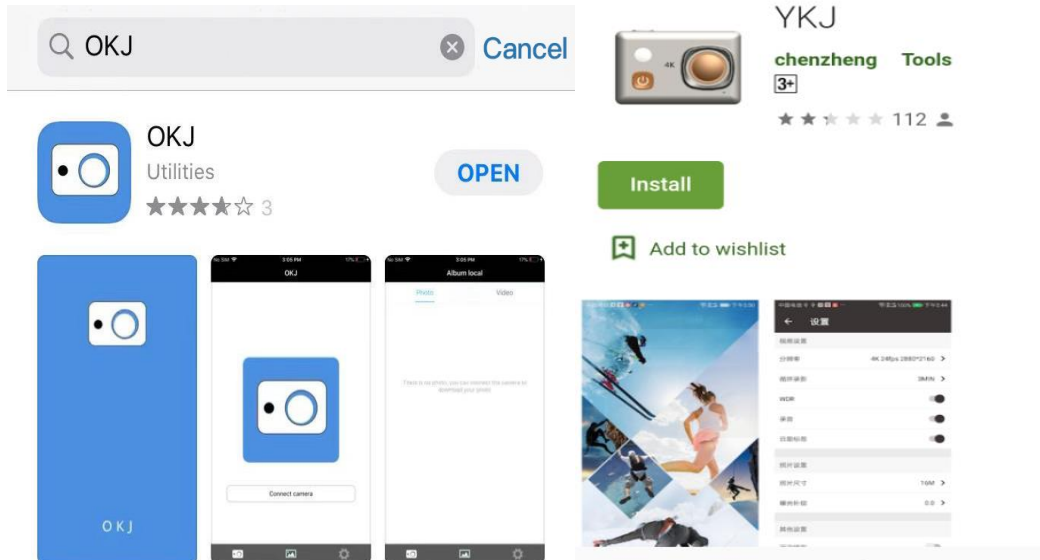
OKJ

Cancel

OKJ

Utilities

3

OPEN

OKJ

3:05 PM

OKJ

Connect camera

3:05 PM

Album local

Photo

Video

There is no photo, you can connect the camera to download your photo

OKJ

YKJ

chenzheng Tools

3+

112

Install

Add to wishlist

设置

4K 24fps 3840*2160

3MIN

WDR

16M

0.0